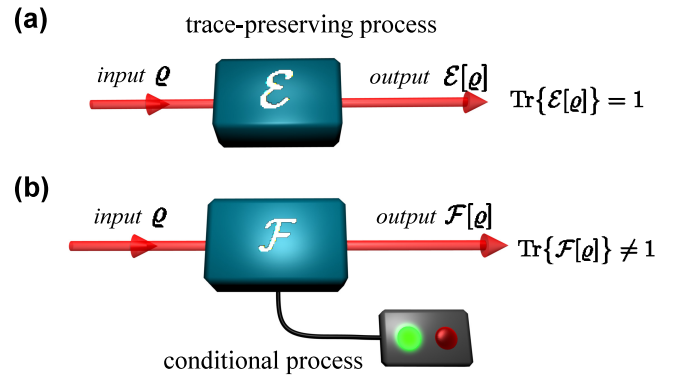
(a)

trace-preserving process

*input* $\varrho$

$\mathcal{E}$

*output* $\mathcal{E}[\varrho]$

$\mathrm{Tr}\{\mathcal{E}[\varrho]\} = 1$

(b)

*input* $\varrho$

$\mathcal{F}$

*output* $\mathcal{F}[\varrho]$

$\mathrm{Tr}\{\mathcal{F}[\varrho]\} \neq 1$

conditional process